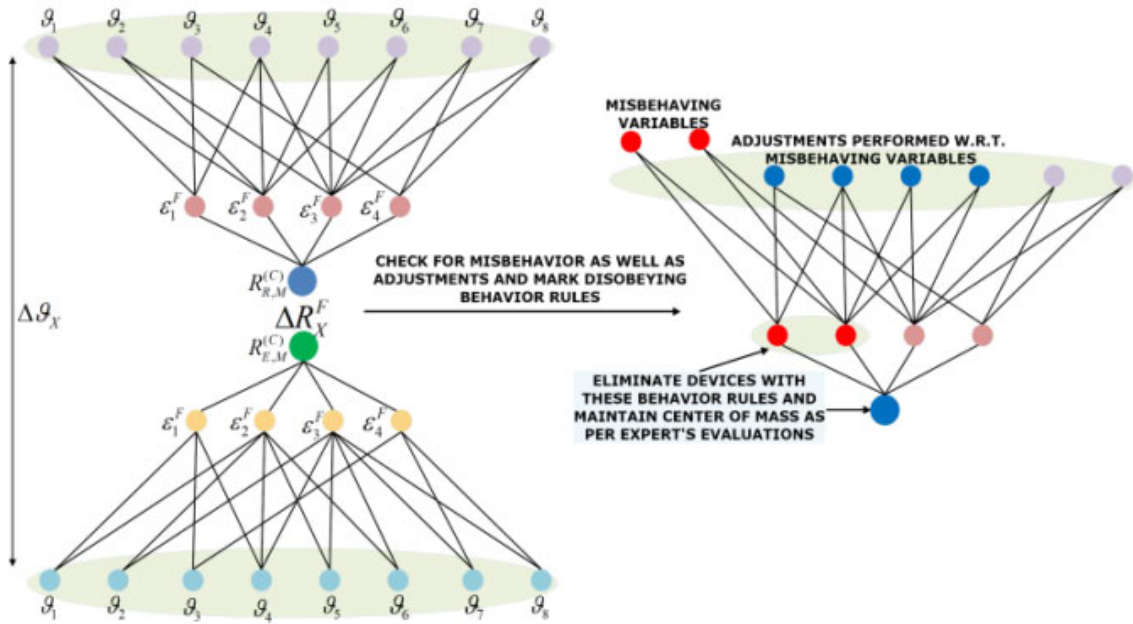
$\vartheta_1$ $\vartheta_2$ $\vartheta_3$ $\vartheta_4$ $\vartheta_5$ $\vartheta_6$ $\vartheta_7$ $\vartheta_8$

$\varepsilon_1^F$ $\varepsilon_2^F$ $\varepsilon_3^F$ $\varepsilon_4^F$

$R_{R,M}^{(C)}$

$\Delta\vartheta_X$

$\Delta R_X^F$

$R_{E,M}^{(C)}$

$\varepsilon_1^F$ $\varepsilon_2^F$ $\varepsilon_3^F$ $\varepsilon_4^F$

$\vartheta_1$ $\vartheta_2$ $\vartheta_3$ $\vartheta_4$ $\vartheta_5$ $\vartheta_6$ $\vartheta_7$ $\vartheta_8$

CHECK FOR MISBEHAVIOR AS WELL AS ADJUSTMENTS AND MARK DISOBEYING BEHAVIOR RULES

MISBEHAVING VARIABLES

ADJUSTMENTS PERFORMED W.R.T. MISBEHAVING VARIABLES

ELIMINATE DEVICES WITH THESE BEHAVIOR RULES AND MAINTAIN CENTER OF MASS AS PER EXPERT'S EVALUATIONS